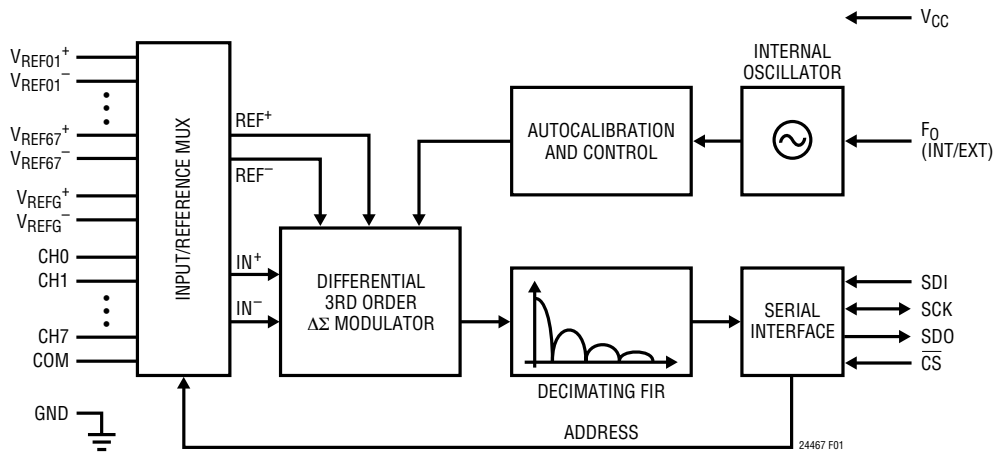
$V_{CC}$

$V_{REF01}^+$
$V_{REF01}^-$
$V_{REF67}^+$
$V_{REF67}^-$
$V_{REFG}^+$
$V_{REFG}^-$
CH0
CH1
CH7
COM
GND

INPUT/REFERENCE MUX

$REF^+$
$REF^-$
$IN^+$
$IN^-$

INTERNAL OSCILLATOR

AUTOCALIBRATION AND CONTROL

$F_O$ (INT/EXT)

DIFFERENTIAL 3RD ORDER $\Delta\Sigma$ MODULATOR

DECIMATING FIR

SERIAL INTERFACE

SDI
SCK
SDO
$\overline{CS}$

ADDRESS

24467 F01